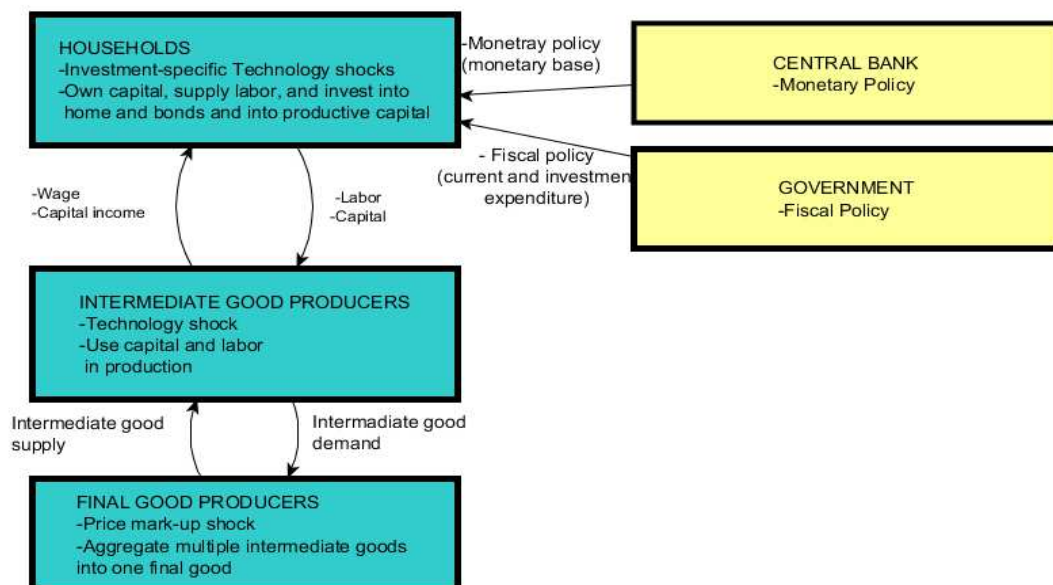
HOUSEHOLDS
-Investment-specific Technology shocks
-Own capital, supply labor, and invest into home and bonds and into productive capital

-Monetray policy
(monetary base)

CENTRAL BANK
-Monetary Policy

- Fiscal policy
(current and investmen
expenditure)

GOVERNMENT
-Fiscal Policy

-Wage
-Capital income

-Labor
-Capital

INTERMEDIATE GOOD PRODUCERS
-Technology shock
-Use capital and labor in production

Intermediate good supply

Intermadiate good demand

FINAL GOOD PRODUCERS
-Price mark-up shock
-Aggregate multiple intermediate goods into one final good